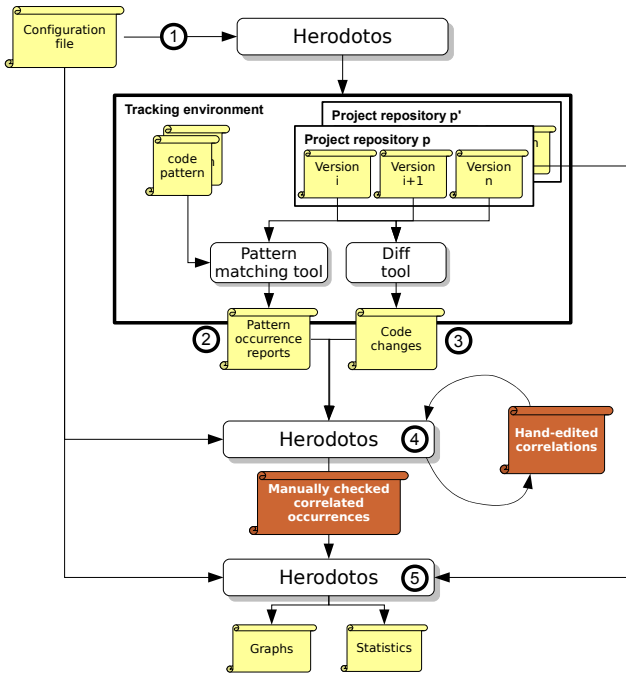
Configuration file

1

Herodotos

Tracking environment

Project repository p'

Project repository p

code pattern

Version i

Version i+1

Version n

Pattern matching tool

Diff tool

2

Pattern occurrence reports

Code changes

3

Herodotos

4

Hand-edited correlations

Manually checked correlated occurrences

Herodotos

5

Graphs

Statistics